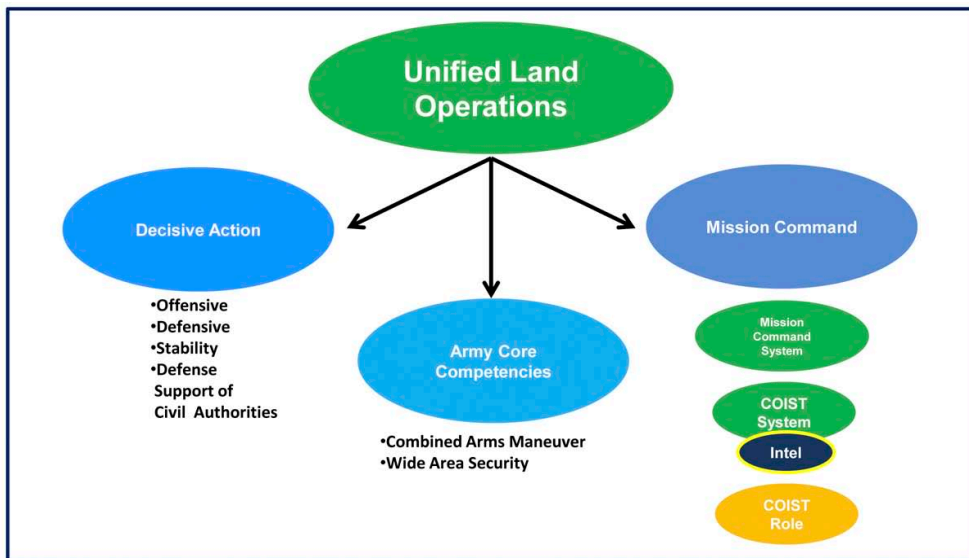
Unified Land Operations

Decisive Action

•Offensive
•Defensive
•Stability
•Defense Support of Civil Authorities

Army Core Competencies

•Combined Arms Maneuver
•Wide Area Security

Mission Command

Mission Command System

COIST System

Intel

COIST Role